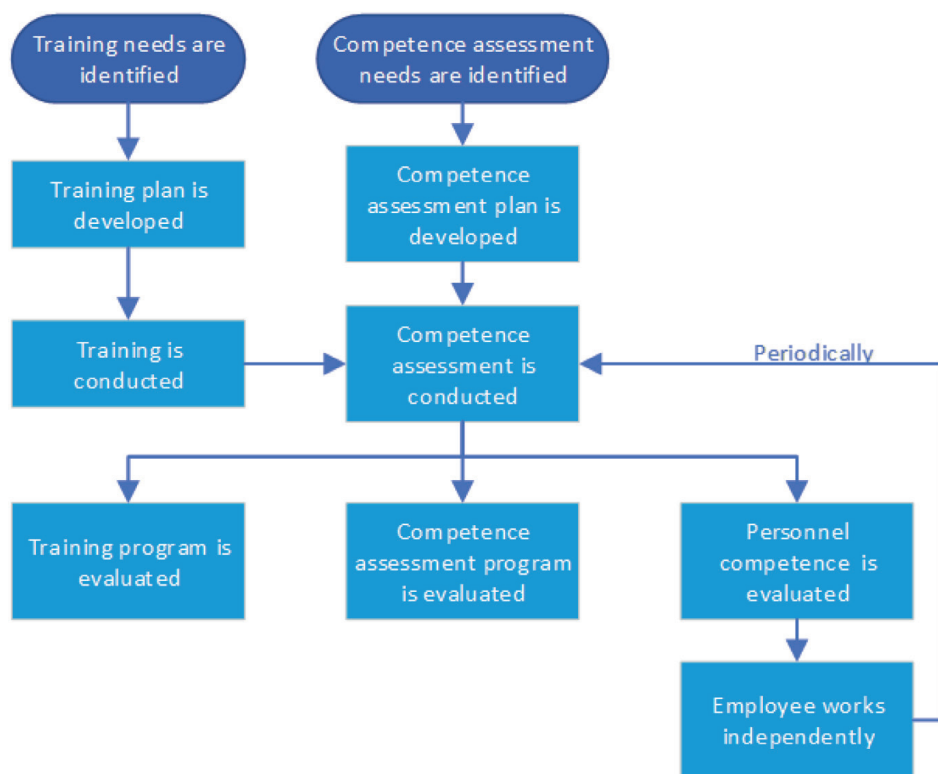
Training needs are identified

Competence assessment needs are identified

Training plan is developed

Competence assessment plan is developed

Training is conducted

Competence assessment is conducted

Periodically

Training program is evaluated

Competence assessment program is evaluated

Personnel competence is evaluated

Employee works independently